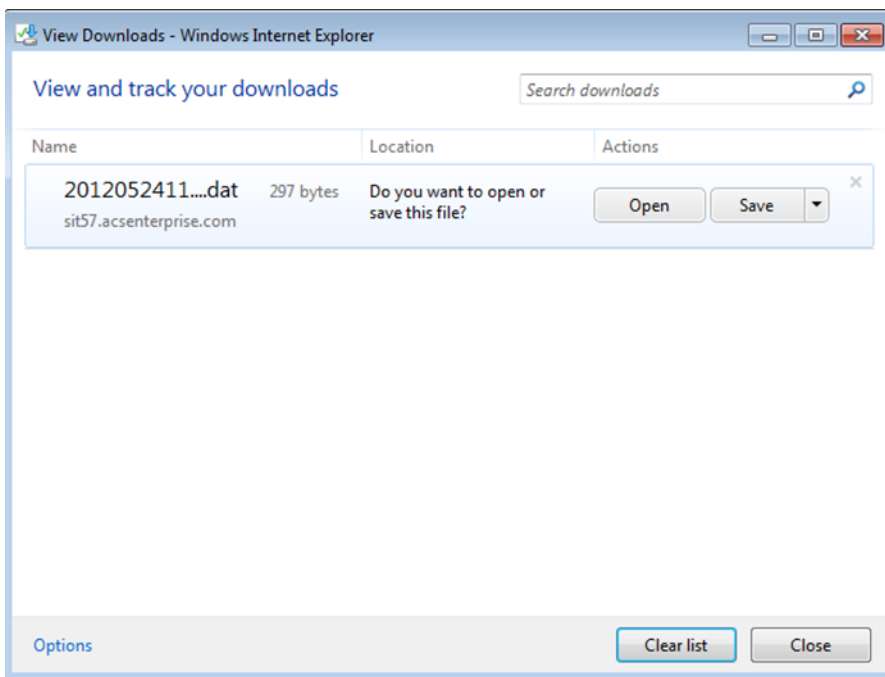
View Downloads - Windows Internet Explorer

View and track your downloads

Search downloads

| Name | Location | Actions |
|---|---|---|
| 2012052411....dat 297 bytes sit57.acsenterprise.com | Do you want to open or save this file? | Open Save |

Options

Clear list

Close